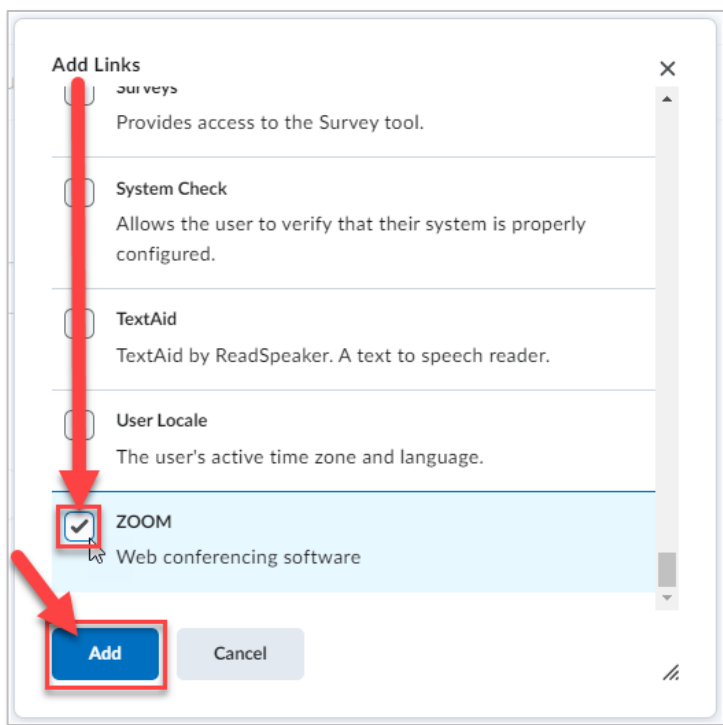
Add Links

Surveys
Provides access to the Survey tool.

System Check
Allows the user to verify that their system is properly configured.

TextAid
TextAid by ReadSpeaker. A text to speech reader.

User Locale
The user's active time zone and language.

ZOOM
Web conferencing software

Add
Cancel